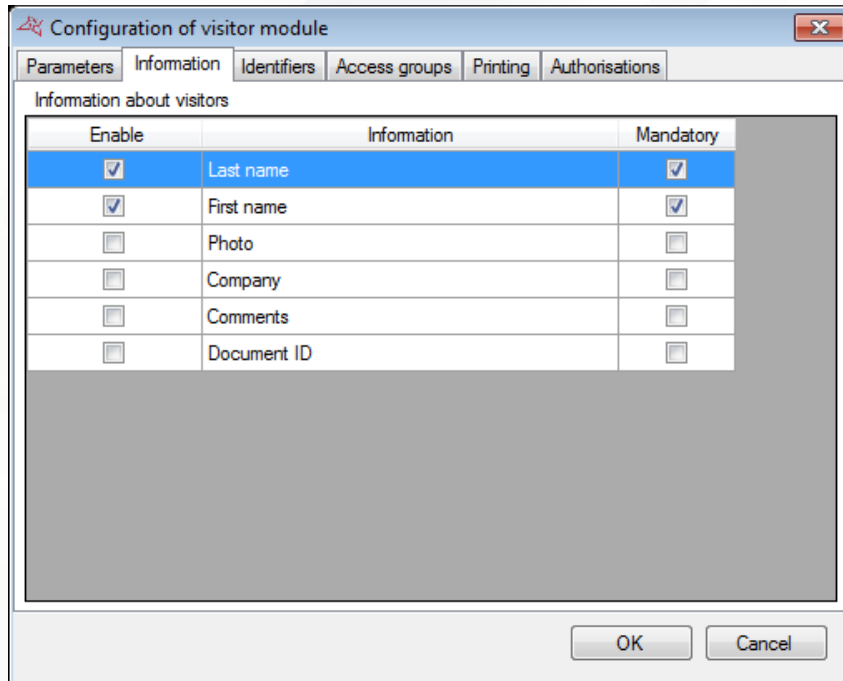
Configuration of visitor module

Parameters | Information | Identifiers | Access groups | Printing | Authorisations

Information about visitors

| Enable | Information | Mandatory |
|---|---|---|
| ☑ | Last name | ☑ |
| ☑ | First name | ☑ |
| ☐ | Photo | ☐ |
| ☐ | Company | ☐ |
| ☐ | Comments | ☐ |
| ☐ | Document ID | ☐ |

OK | Cancel